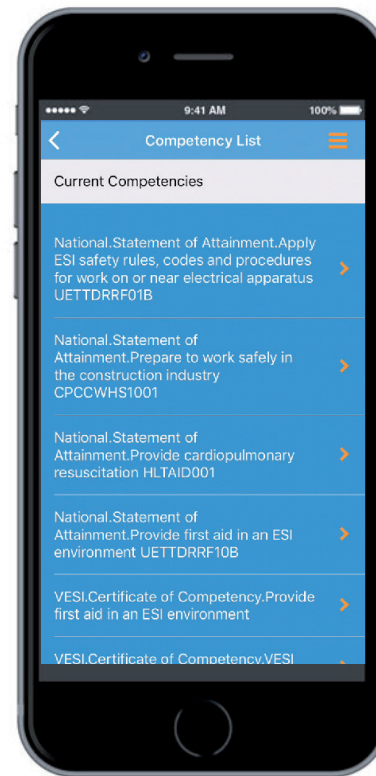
9:41 AM
100%

Competency List

Current Competencies

National.Statement of Attainment.Apply ESI safety rules, codes and procedures for work on or near electrical apparatus UETTDRRF01B

National.Statement of Attainment.Prepare to work safely in the construction industry CPCCWHS1001

National.Statement of Attainment.Provide cardiopulmonary resuscitation HLTAID001

National.Statement of Attainment.Provide first aid in an ESI environment UETTDRRF10B

VESI.Certificate of Competency.Provide first aid in an ESI environment

VESI.Certificate of Competency.VESI